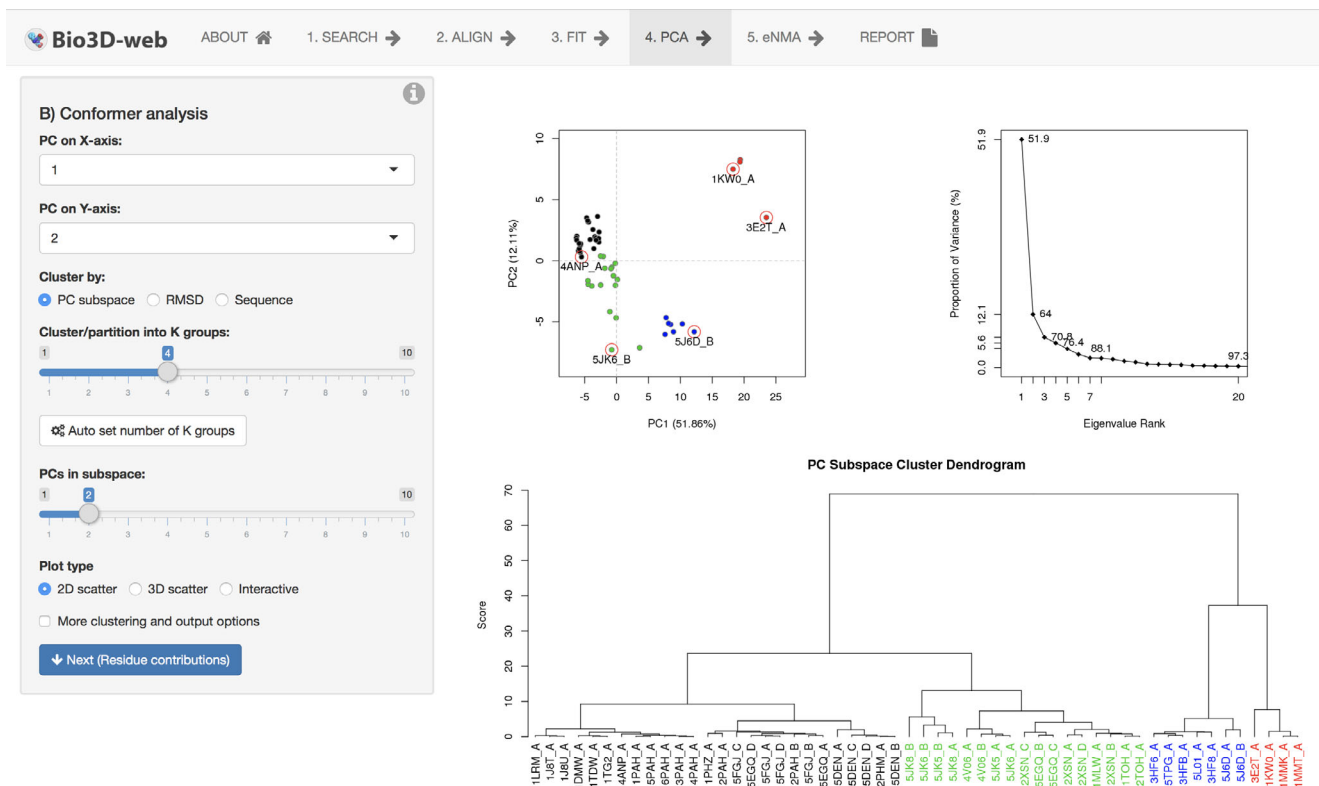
Bio3D-web ABOUT 1. SEARCH 2. ALIGN 3. FIT 4. PCA 5. eNMA REPORT

B) Conformer analysis

PC on X-axis:
1

PC on Y-axis:
2

Cluster by:
PC subspace RMSD Sequence

Cluster/partition into K groups:
1 4 10
1 2 3 4 5 6 7 8 9 10

Auto set number of K groups

PCs in subspace:
1 2 10
1 2 3 4 5 6 7 8 9 10

Plot type
2D scatter 3D scatter Interactive

More clustering and output options

Next (Residue contributions)

PC2 (12.11%)
10 5 0 -5
-5 0 5 10 15 20 25
PC1 (51.86%)
1KW0_A
3E2T_A
4ANP_A
5J6D_B
5JK6_B

Proportion of Variance (%)
51.9 12.1 5.6 0.0
51.9
64
70.8
76.4
88.1
97.3
1 3 5 7 20
Eigenvalue Rank

PC Subspace Cluster Dendrogram
Score
70 60 50 40 30 20 10 0
1LRM_A 1J8T_A 1J8U_A 1DMW_A 1TDW_A 1TG2_A 4ANP_A 1PAH_A 5PAH_A 6PAH_A 3PAH_A 4PAH_A 1PHZ_A 2PAH_A 5FGJ_C 5EGQ_D 5FGJ_A 5FGJ_D 2PAH_B 5FGJ_B 5EGQ_A 5DEN_A 5DEN_C 5DEN_D 2PHM_A 5DEN_B 5JK8_B 5JK6_B 5JK5_B 5JK8_A 4V06_A 4V06_B 5JK5_A 5JK6_A 2XSN_C 5EGQ_B 5EGQ_C 2XSN_A 2XSN_D 1MLW_A 2XSN_B 1TOH_A 2TOH_A 3HF6_A 5TPG_A 3HFB_A 5L01_A 3HF8_A 5J6D_A 5J6D_B 3E2T_A 1KW0_A 1MMK_A 1MMT_A